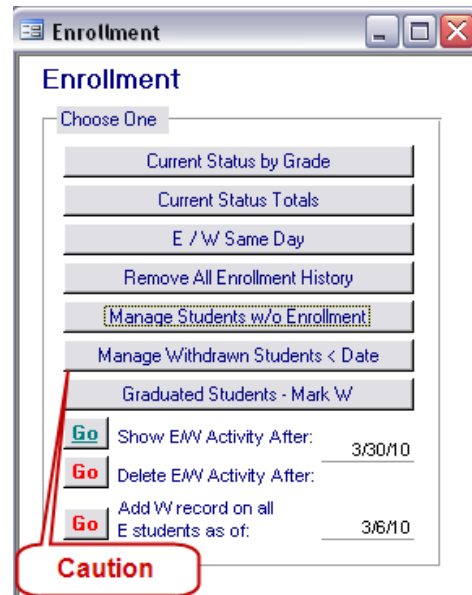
Enrollment

Enrollment

Choose One

Current Status by Grade

Current Status Totals

E / W Same Day

Remove All Enrollment History

Manage Students w/o Enrollment

Manage Withdrawn Students < Date

Graduated Students - Mark W

Go Show E/W Activity After: 3/30/10

Go Delete E/W Activity After:

Go Add W record on all E students as of: 3/6/10

Caution